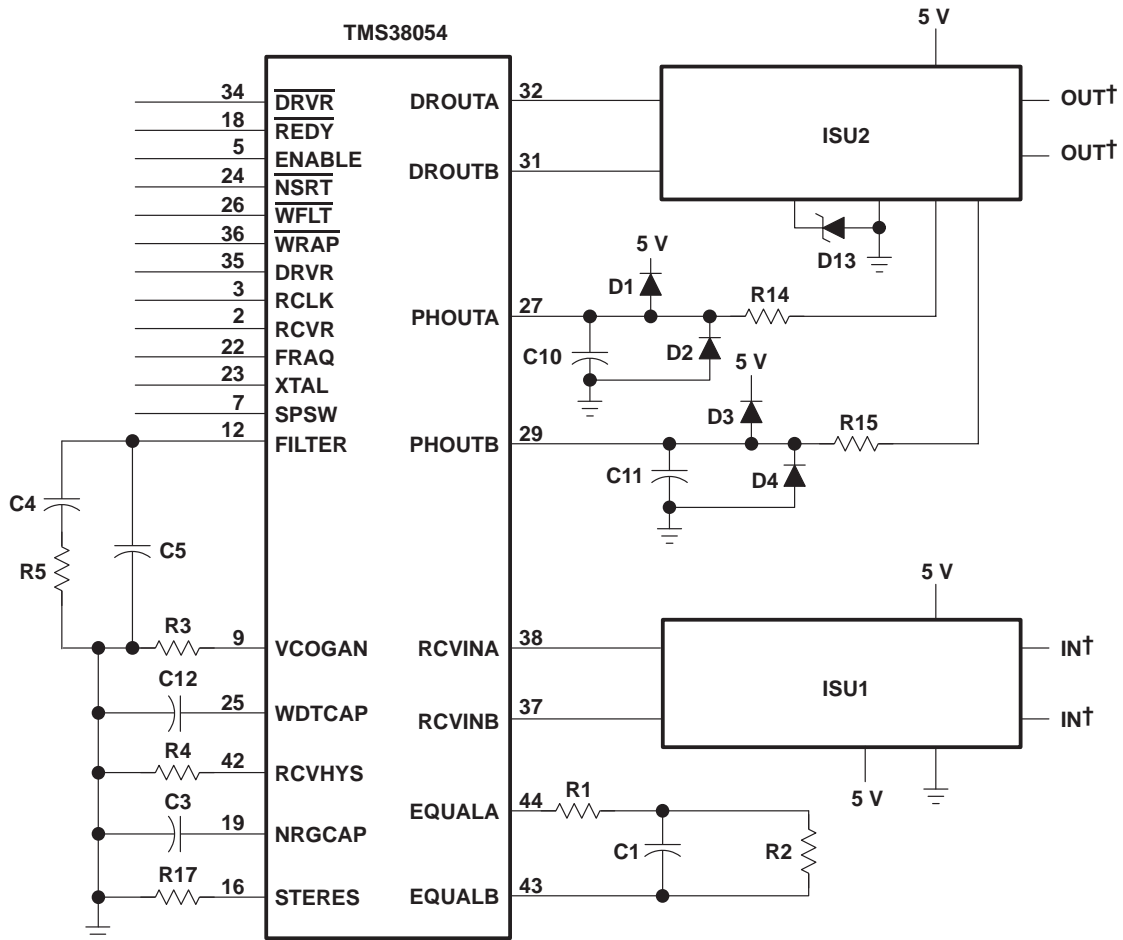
TMS38054

5 V

34 $\overline{DRVR}$
18 $\overline{REDY}$
5 ENABLE
24 $\overline{NSRT}$
26 $\overline{WFLT}$
36 $\overline{WRAP}$
35 DRVR
3 RCLK
2 RCVR
22 FRAQ
23 XTAL
7 SPSW
12 FILTER

DROUTA 32
DROUTB 31
PHOUTA 27
PHOUTB 29

ISU2
OUT†
OUT†
D13

5 V
D1
R14
D2
C10
5 V
D3
R15
C11
D4

C4
R5
C5

R3 9 VCOGAN
C12 25 WDTCAP
R4 42 RCVHYS
C3 19 NRGCAP
R17 16 STERES

RCVINA 38
RCVINB 37
EQUALA 44
EQUALB 43

5 V
ISU1
IN†
IN†
5 V

R1
C1
R2